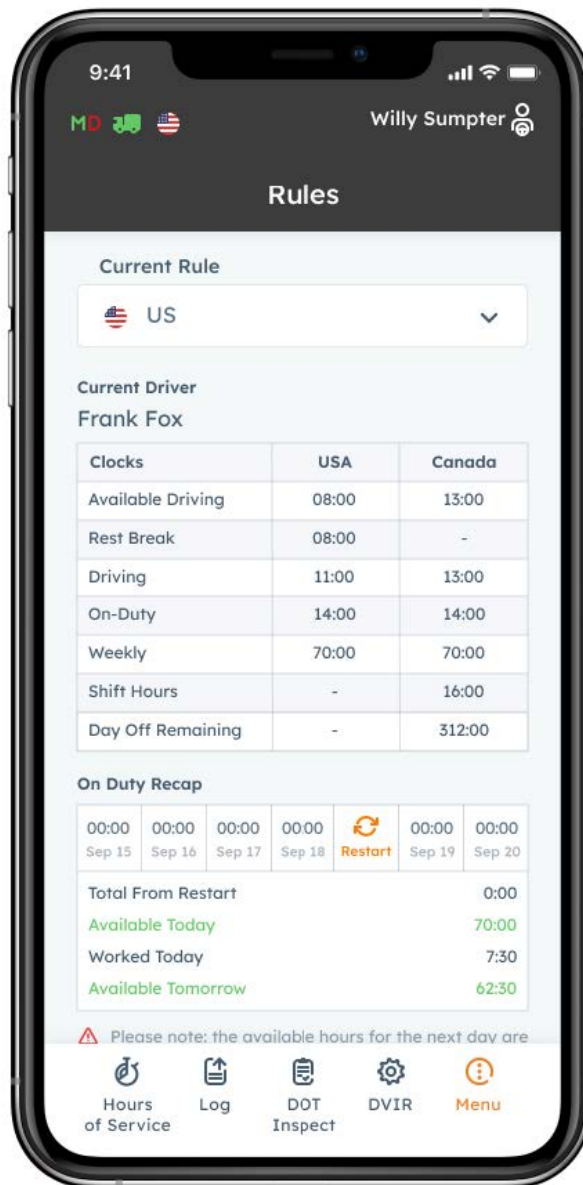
9:41

MD

Willy Sumpter

Rules

Current Rule

US

Current Driver
Frank Fox

| Clocks | USA | Canada |
|---|---|---|
| Available Driving | 08:00 | 13:00 |
| Rest Break | 08:00 | - |
| Driving | 11:00 | 13:00 |
| On-Duty | 14:00 | 14:00 |
| Weekly | 70:00 | 70:00 |
| Shift Hours | - | 16:00 |
| Day Off Remaining | - | 312:00 |

On Duty Recap

| 00:00 | 00:00 | 00:00 | 00:00 | | 00:00 | 00:00 |
|---|---|---|---|---|---|---|
| Sep 15 | Sep 16 | Sep 17 | Sep 18 | Restart | Sep 19 | Sep 20 |

Total From Restart 0:00
Available Today 70:00
Worked Today 7:30
Available Tomorrow 62:30

Please note: the available hours for the next day are

Hours of Service
Log
DOT Inspect
DVIR
Menu